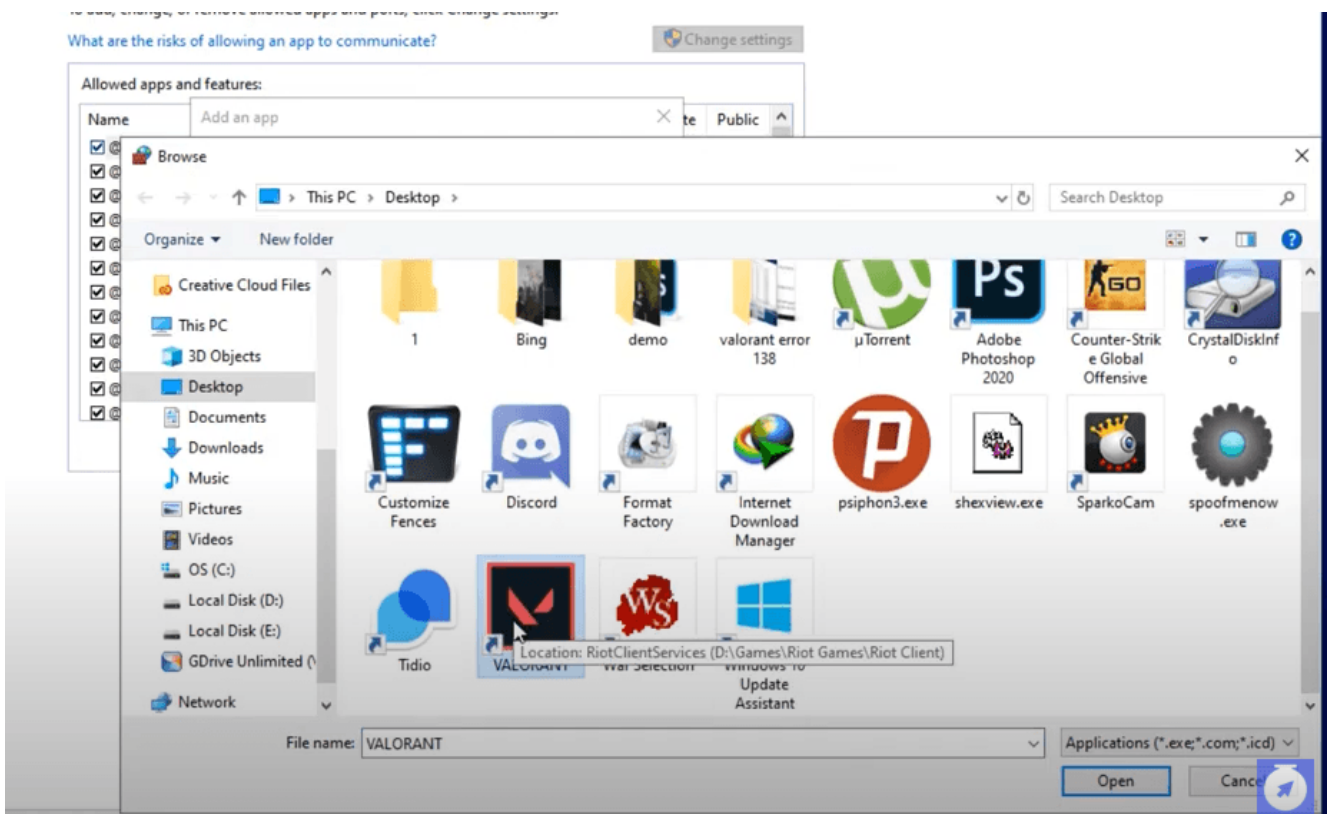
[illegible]

What are the risks of allowing an app to communicate?

Change settings

Allowed apps and features:

Name

Add an app

te Public

Browse

This PC > Desktop >

Search Desktop

Organize

New folder

Creative Cloud Files

This PC

3D Objects

Desktop

Documents

Downloads

Music

Pictures

Videos

OS (C:)

Local Disk (D:)

Local Disk (E:)

GDrive Unlimited (

Network

1

Bing

demo

valorant error 138

µTorrent

Adobe Photoshop 2020

Counter-Strike Global Offensive

CrystalDiskInfo

Customize Fences

Discord

Format Factory

Internet Download Manager

psiphon3.exe

shexview.exe

SparkoCam

spoofmenow.exe

Tidio

VALORANT

War Selection

Windows 10 Update Assistant

Location: RiotClientServices (D:\Games\Riot Games\Riot Client)

File name: VALORANT

Applications (*.exe;*.com;*.icd)

Open

Cance